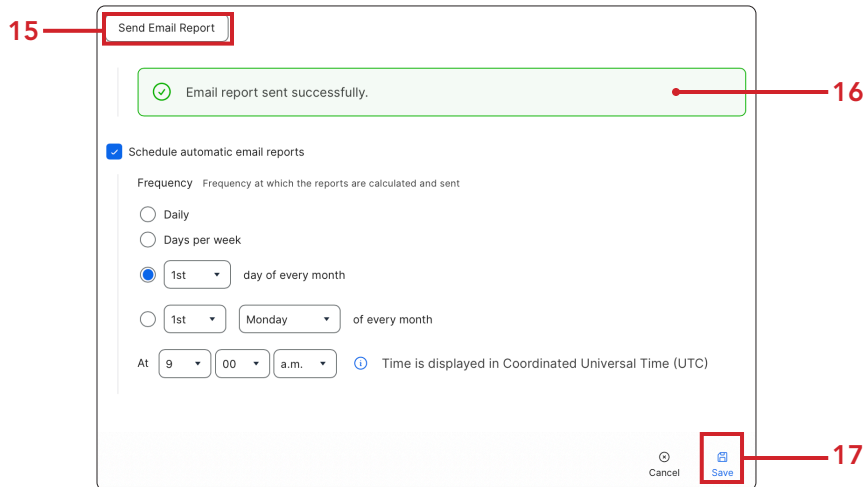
15
Send Email Report

Email report sent successfully.

16

Schedule automatic email reports

Frequency Frequency at which the reports are calculated and sent

Daily

Days per week

1st day of every month

1st Monday of every month

At 9 00 a.m. Time is displayed in Coordinated Universal Time (UTC)

Cancel

Save

17